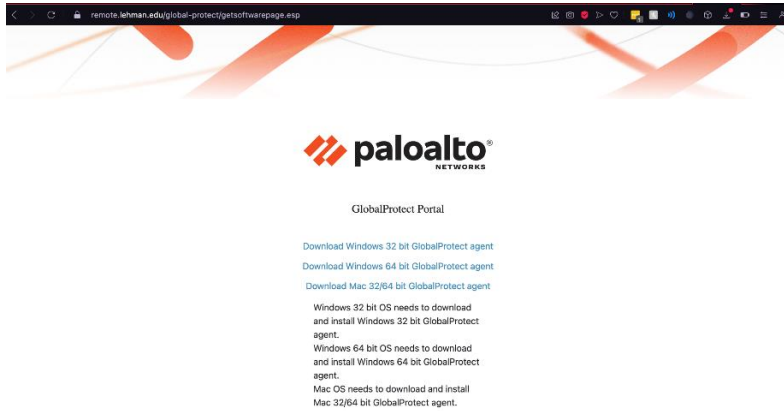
remote.lehman.edu/global-protect/getsoftwarepage.esp

paloalto®
NETWORKS

GlobalProtect Portal

Download Windows 32 bit GlobalProtect agent

Download Windows 64 bit GlobalProtect agent

Download Mac 32/64 bit GlobalProtect agent

Windows 32 bit OS needs to download and install Windows 32 bit GlobalProtect agent.
Windows 64 bit OS needs to download and install Windows 64 bit GlobalProtect agent.
Mac OS needs to download and install Mac 32/64 bit GlobalProtect agent.